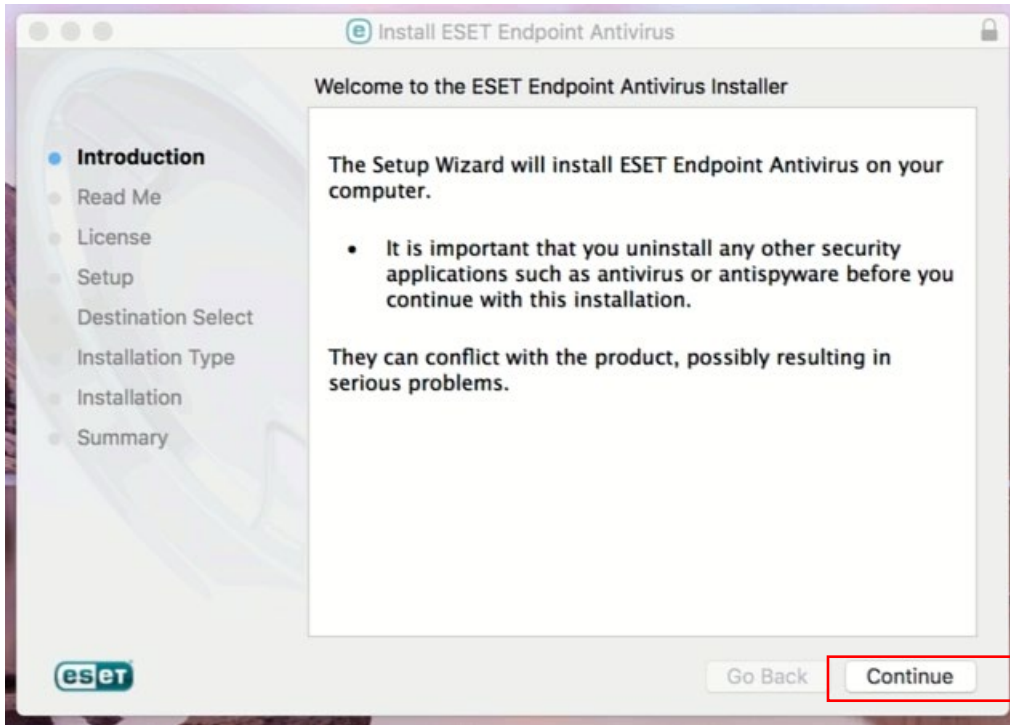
Install ESET Endpoint Antivirus

Welcome to the ESET Endpoint Antivirus Installer

Introduction
Read Me
License
Setup
Destination Select
Installation Type
Installation
Summary

The Setup Wizard will install ESET Endpoint Antivirus on your computer.

• It is important that you uninstall any other security applications such as antivirus or antispyware before you continue with this installation.

They can conflict with the product, possibly resulting in serious problems.

eset

Go Back
Continue